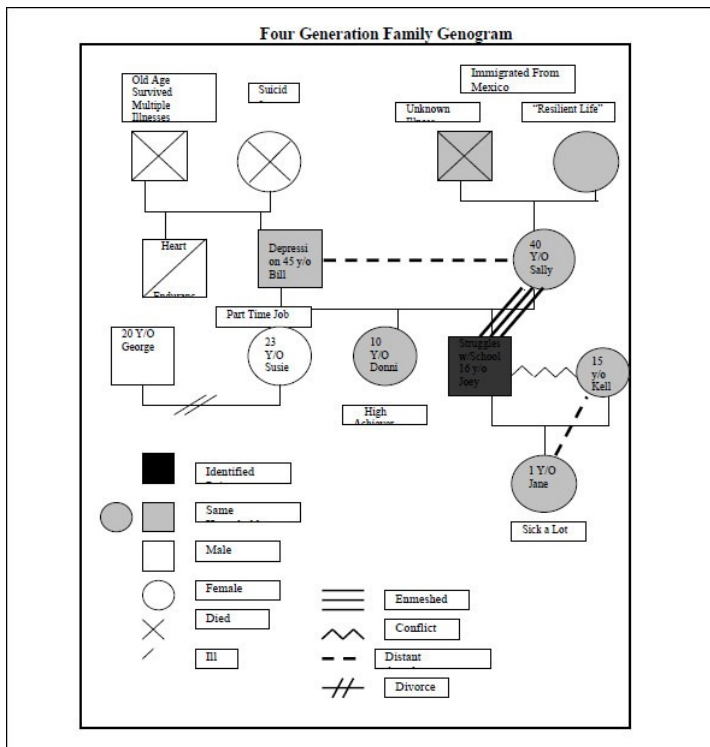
Four Generation Family Genogram

Old Age Survived Multiple Illnesses

Suicid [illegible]

Immigrated From Mexico

Unknown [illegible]

"Resilient Life"

Heart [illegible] Enduranc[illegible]

Depression 45 y/o Bill

40 Y/O Sally

Part Time Job

20 Y/O George

23 Y/O Susie

10 Y/O Donni

Struggles w/School 16 y/o Joey

15 y/o Kell

High Achiever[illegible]

1 Y/O Jane

Sick a Lot

Identified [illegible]

Same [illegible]

Male

Female

Died

Ill

Enmeshed

Conflict

Distant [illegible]

Divorce